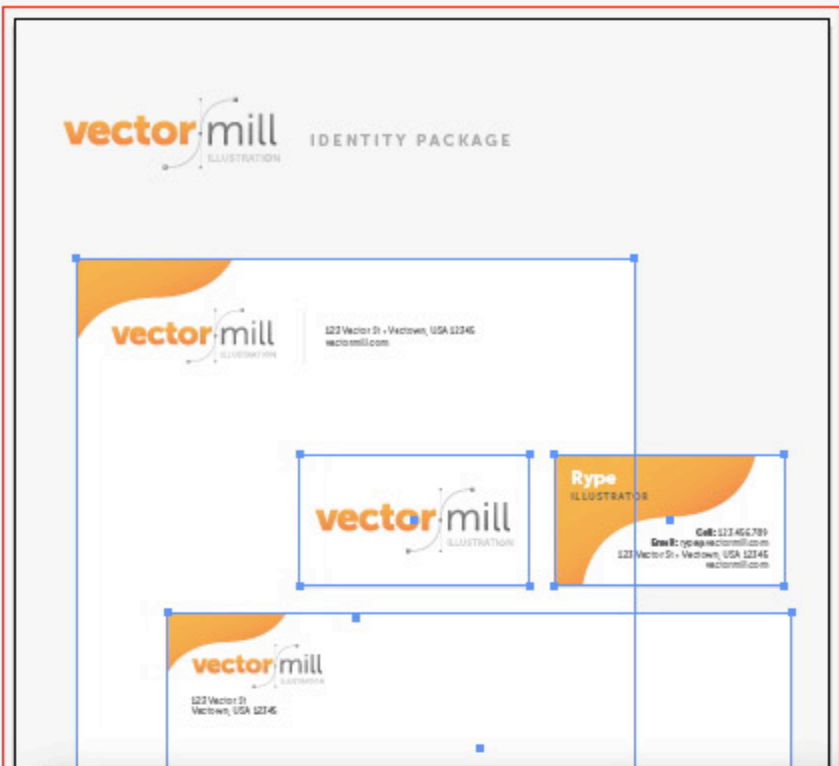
vector mill
ILLUSTRATION

IDENTITY PACKAGE

vector mill
ILLUSTRATION

123 Vector St • Vectown, USA 12345
vectormill.com

vector mill
ILLUSTRATION

Rype
ILLUSTRATOR

Cell: 123.456.789
Email: rype@vectormill.com
123 Vector St • Vectown, USA 12345
vectormill.com

vector mill
ILLUSTRATION

123 Vector St
Vectown, USA 12345